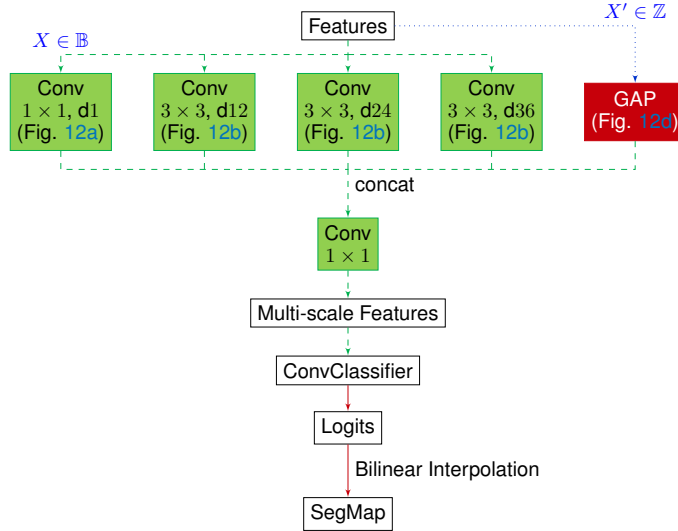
Features

$X \in \mathbb{B}$

$X' \in \mathbb{Z}$

Conv
$1 \times 1$, d1
(Fig. 12a)

Conv
$3 \times 3$, d12
(Fig. 12b)

Conv
$3 \times 3$, d24
(Fig. 12b)

Conv
$3 \times 3$, d36
(Fig. 12b)

GAP
(Fig. 12d)

concat

Conv
$1 \times 1$

Multi-scale Features

ConvClassifier

Logits

Bilinear Interpolation

SegMap